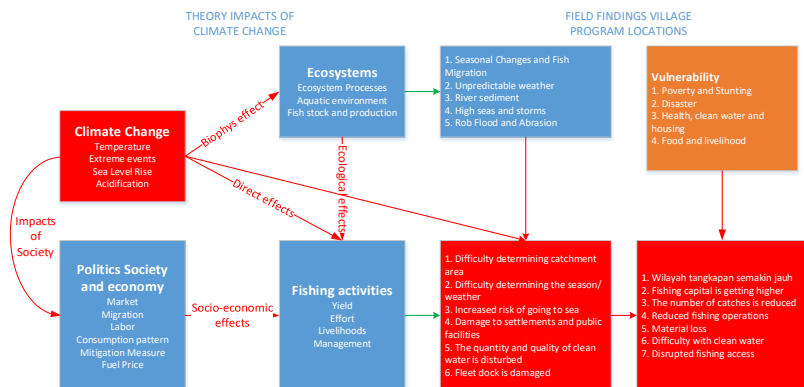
THEORY IMPACTS OF CLIMATE CHANGE

FIELD FINDINGS VILLAGE PROGRAM LOCATIONS

Ecosystems
Ecosystem Processes
Aquatic environment
Fish stock and production

1. Seasonal Changes and Fish Migration
2. Unpredictable weather
3. River sediment
4. High seas and storms
5. Rob Flood and Abrasion

Vulnerability
1. Poverty and Stunting
2. Disaster
3. Health, clean water and housing
4. Food and livelihood

Biophys effect

Climate Change
Temperature
Extreme events
Sea Level Rise
Acidification

Ecological effects

Direct effects

Impacts of Society

Politics Society and economy
Market
Migration
Labor
Consumption pattern
Mitigation Measure
Fuel Price

Socio-economic effects

Fishing activities
Yield
Effort
Livelihoods
Management

1. Difficulty determining catchment area
2. Difficulty determining the season/ weather
3. Increased risk of going to sea
4. Damage to settlements and public facilities
5. The quantity and quality of clean water is disturbed
6. Fleet dock is damaged

1. Wilayah tangkapan semakin jauh
2. Fishing capital is getting higher
3. The number of catches is reduced
4. Reduced fishing operations
5. Material loss
6. Difficulty with clean water
7. Disrupted fishing access